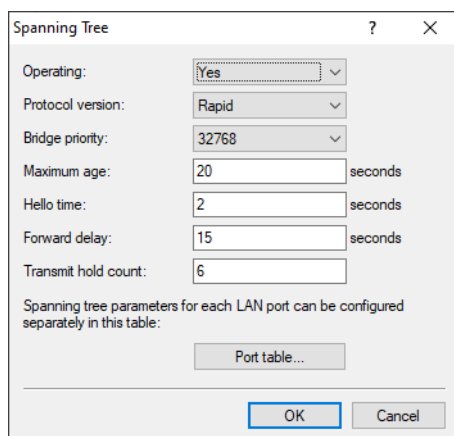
Spanning Tree ? X

Operating: Yes

Protocol version: Rapid

Bridge priority: 32768

Maximum age: 20 seconds

Hello time: 2 seconds

Forward delay: 15 seconds

Transmit hold count: 6

Spanning tree parameters for each LAN port can be configured separately in this table:

Port table...

OK Cancel